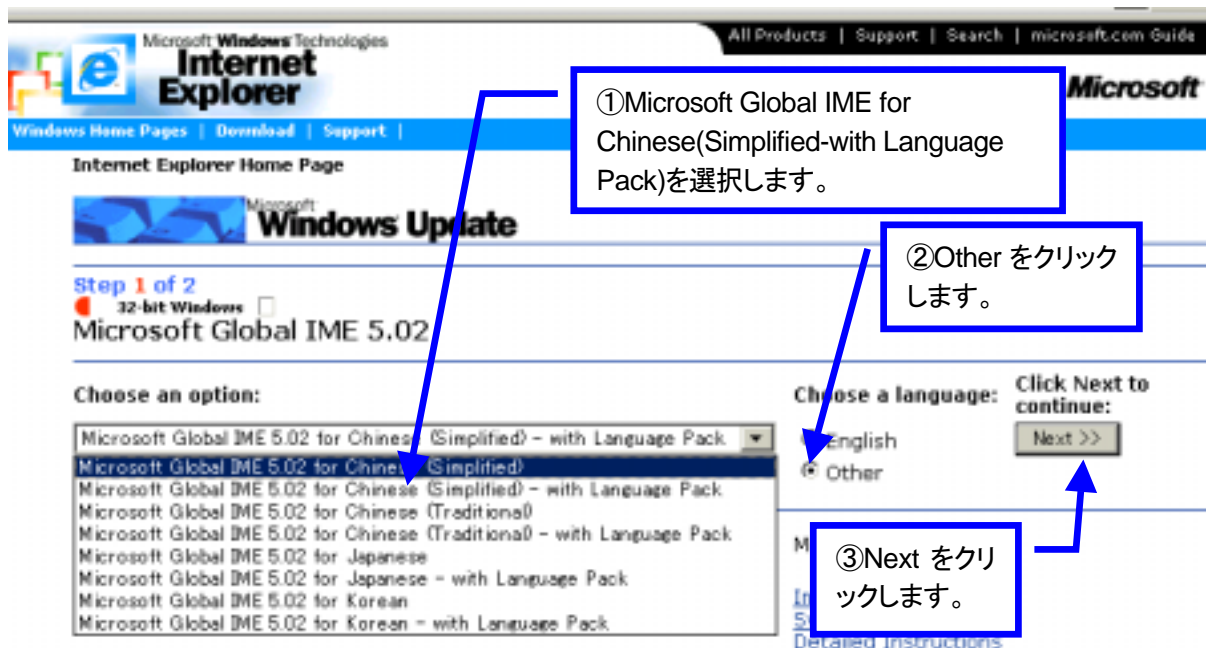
Microsoft Windows Technologies
Internet Explorer

All Products | Support | Search | microsoft.com Guide

Microsoft

Windows Home Pages | Download | Support |

Internet Explorer Home Page

Microsoft Windows Update

①Microsoft Global IME for Chinese(Simplified-with Language Pack)を選択します。

②Other をクリックします。

Step 1 of 2
32-bit Windows
Microsoft Global IME 5.02

Choose an option:

Microsoft Global IME 5.02 for Chinese (Simplified) - with Language Pack

Microsoft Global IME 5.02 for Chinese (Simplified)
Microsoft Global IME 5.02 for Chinese (Simplified) - with Language Pack
Microsoft Global IME 5.02 for Chinese (Traditional)
Microsoft Global IME 5.02 for Chinese (Traditional) - with Language Pack
Microsoft Global IME 5.02 for Japanese
Microsoft Global IME 5.02 for Japanese - with Language Pack
Microsoft Global IME 5.02 for Korean
Microsoft Global IME 5.02 for Korean - with Language Pack

Choose a language:
English
Other

Click Next to continue:
Next >>

③Next をクリックします。

M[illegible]
In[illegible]
S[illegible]
Detailed Instructions